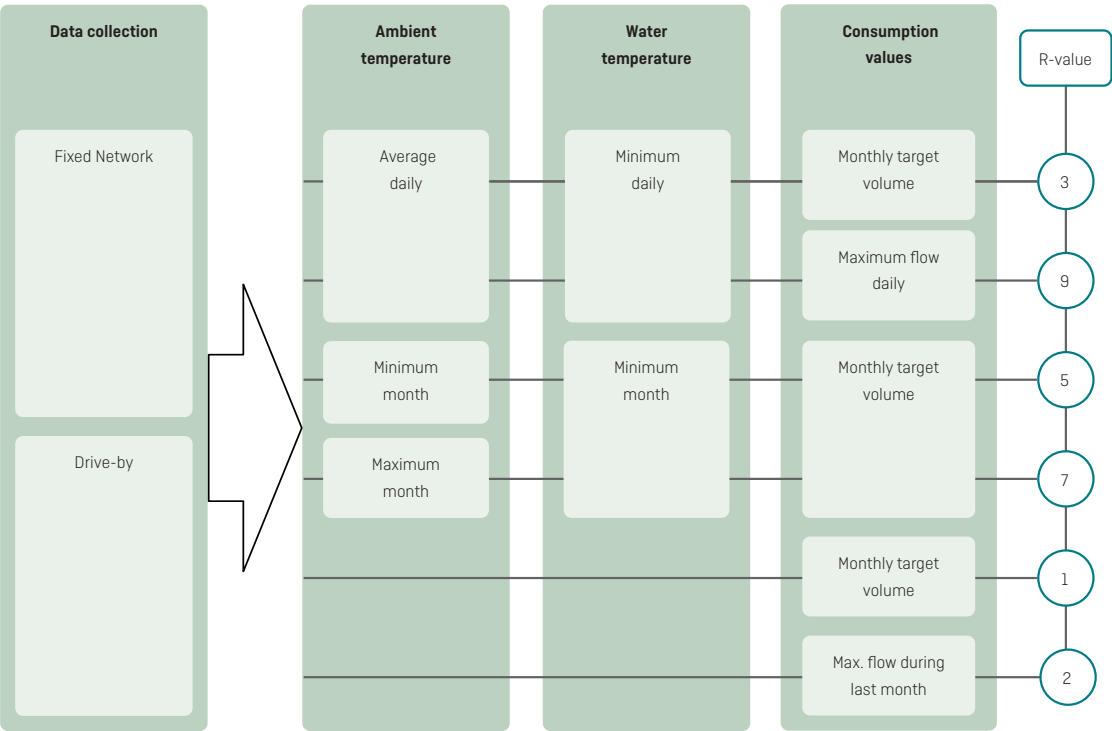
Data collection

Fixed Network

Drive-by

Ambient temperature

Average daily

Minimum month

Maximum month

Water temperature

Minimum daily

Minimum month

Consumption values

Monthly target volume

Maximum flow daily

Monthly target volume

Monthly target volume

Max. flow during last month

R-value

3

9

5

7

1

2